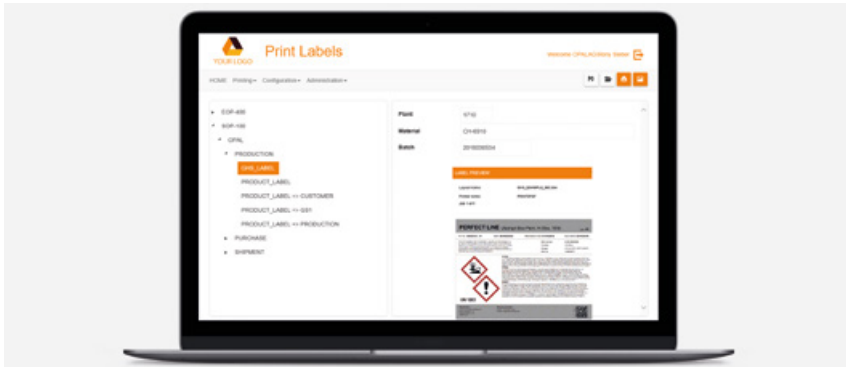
YOUR LOGO

Print Labels

Welcome OPALADMIN, Stefan

HOME Printing▾ Configuration▾ Administration▾

▸ EOP-400
▾ EOP-100
▾ OPAL
▾ PRODUCTION
GHS_LABEL
PRODUCT_LABEL
PRODUCT_LABEL => CUSTOMER
PRODUCT_LABEL => GS1
PRODUCT_LABEL => PRODUCTION
▸ PURCHASE
▸ SHIPMENT

Plant 0732
Material CH-6510
Batch 2018030034

LABEL PREVIEW

PERFECT LINE